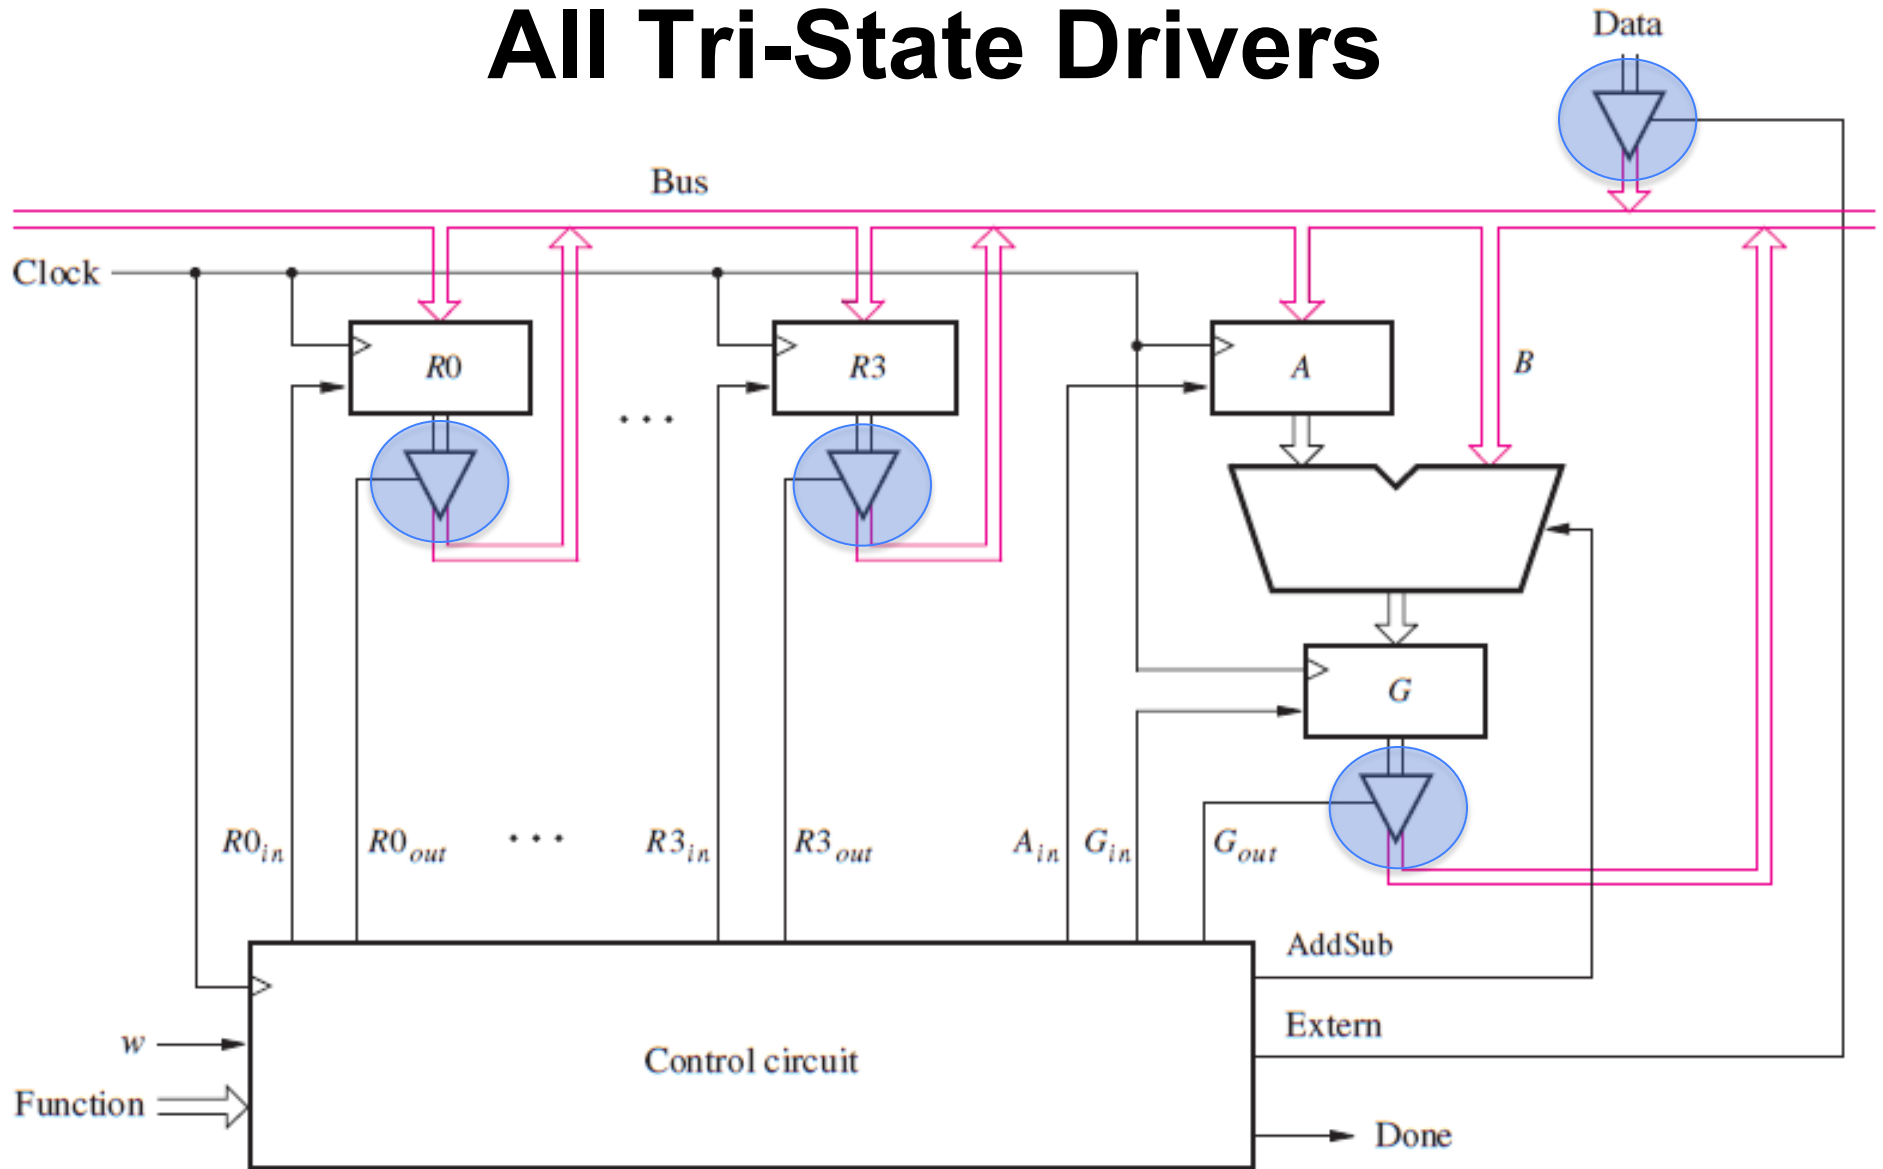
All Tri-State Drivers

Data

Bus

Clock

$R0$

. . .

$R3$

$A$

$B$

$G$

$R0_{in}$

$R0_{out}$

. . .

$R3_{in}$

$R3_{out}$

$A_{in}$

$G_{in}$

$G_{out}$

AddSub

Extern

$w$

Function

Control circuit

Done